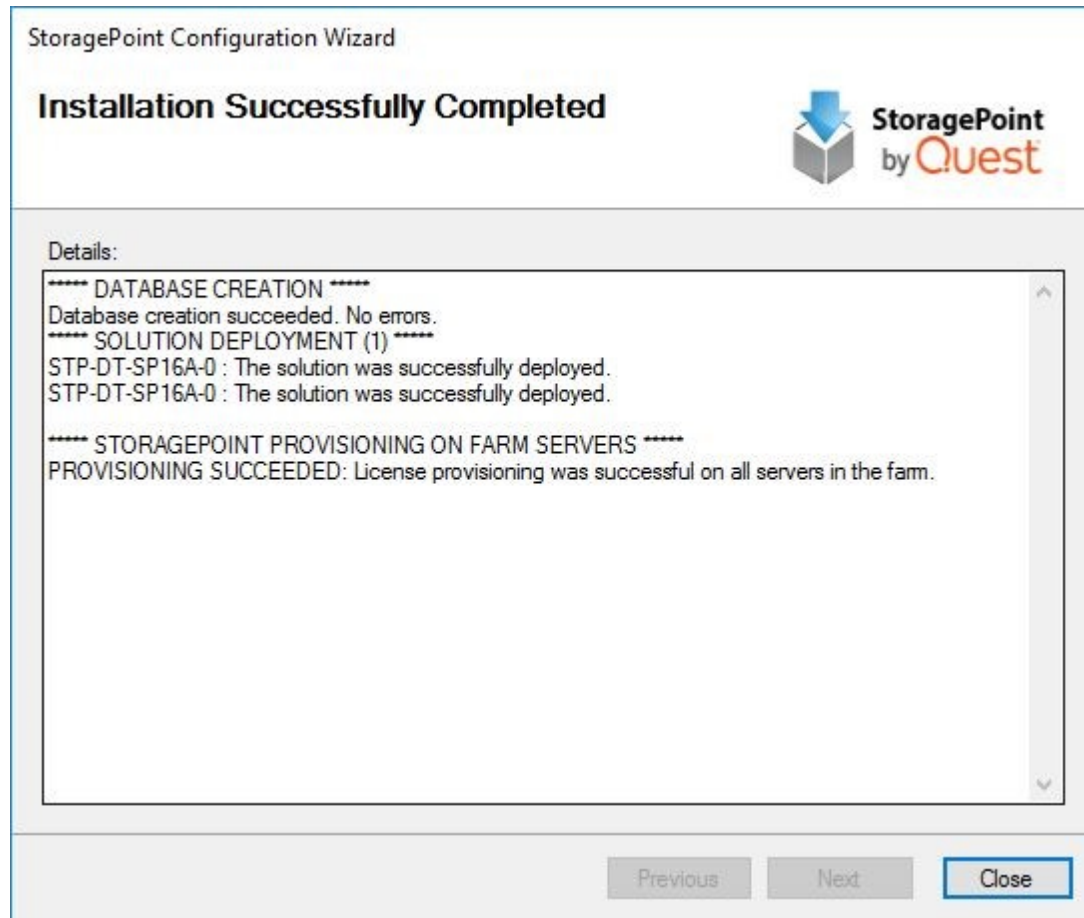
StoragePoint Configuration Wizard

Installation Successfully Completed

StoragePoint by Quest

Details:

***** DATABASE CREATION *****
Database creation succeeded. No errors.
***** SOLUTION DEPLOYMENT (1) *****
STP-DT-SP16A-0 : The solution was successfully deployed.
STP-DT-SP16A-0 : The solution was successfully deployed.

***** STORAGEPOINT PROVISIONING ON FARM SERVERS *****
PROVISIONING SUCCEEDED: License provisioning was successful on all servers in the farm.

Previous

Next

Close